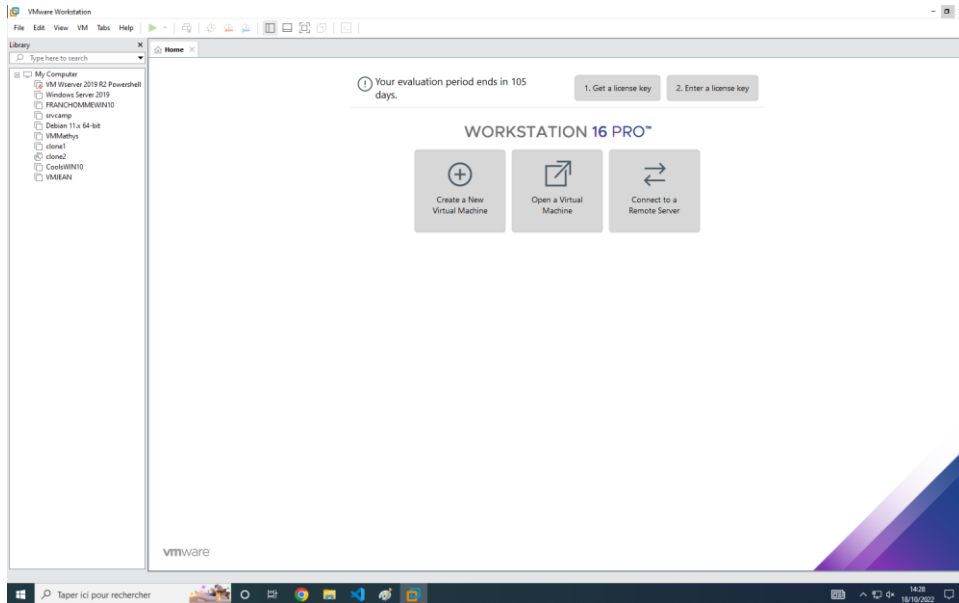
VMware Workstation

File Edit View VM Tabs Help

Library

Type here to search

My Computer
VM Wserver 2019 R2 Powershell
Windows Server 2019
FRANCHOMMEWIN10
srvcamp
Debian 11.x 64-bit
VMMathys
clone1
clone2
CoolsWIN10
VMJEAN

Home

Your evaluation period ends in 105 days.

1. Get a license key

2. Enter a license key

WORKSTATION 16 PRO™

Create a New Virtual Machine

Open a Virtual Machine

Connect to a Remote Server

vmware

Taper ici pour rechercher

14:28
18/10/2022